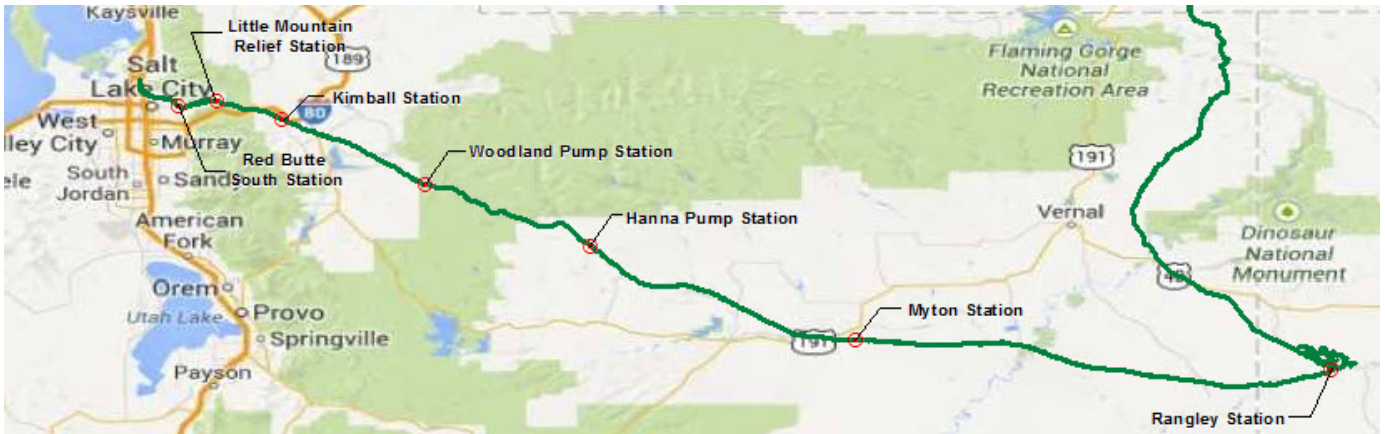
Kaysville
Little Mountain Relief Station
189
Salt Lake City
Kimball Station
80
West Valley City
Murray
Red Butte South Station
South Jordan
Sandy
American Fork
Orem
Utah Lake
Provo
Springville
Payson
Woodland Pump Station
Hanna Pump Station
Flaming Gorge National Recreation Area
191
Vernal
Dinosaur National Monument
40
Myton Station
191
Rangley Station